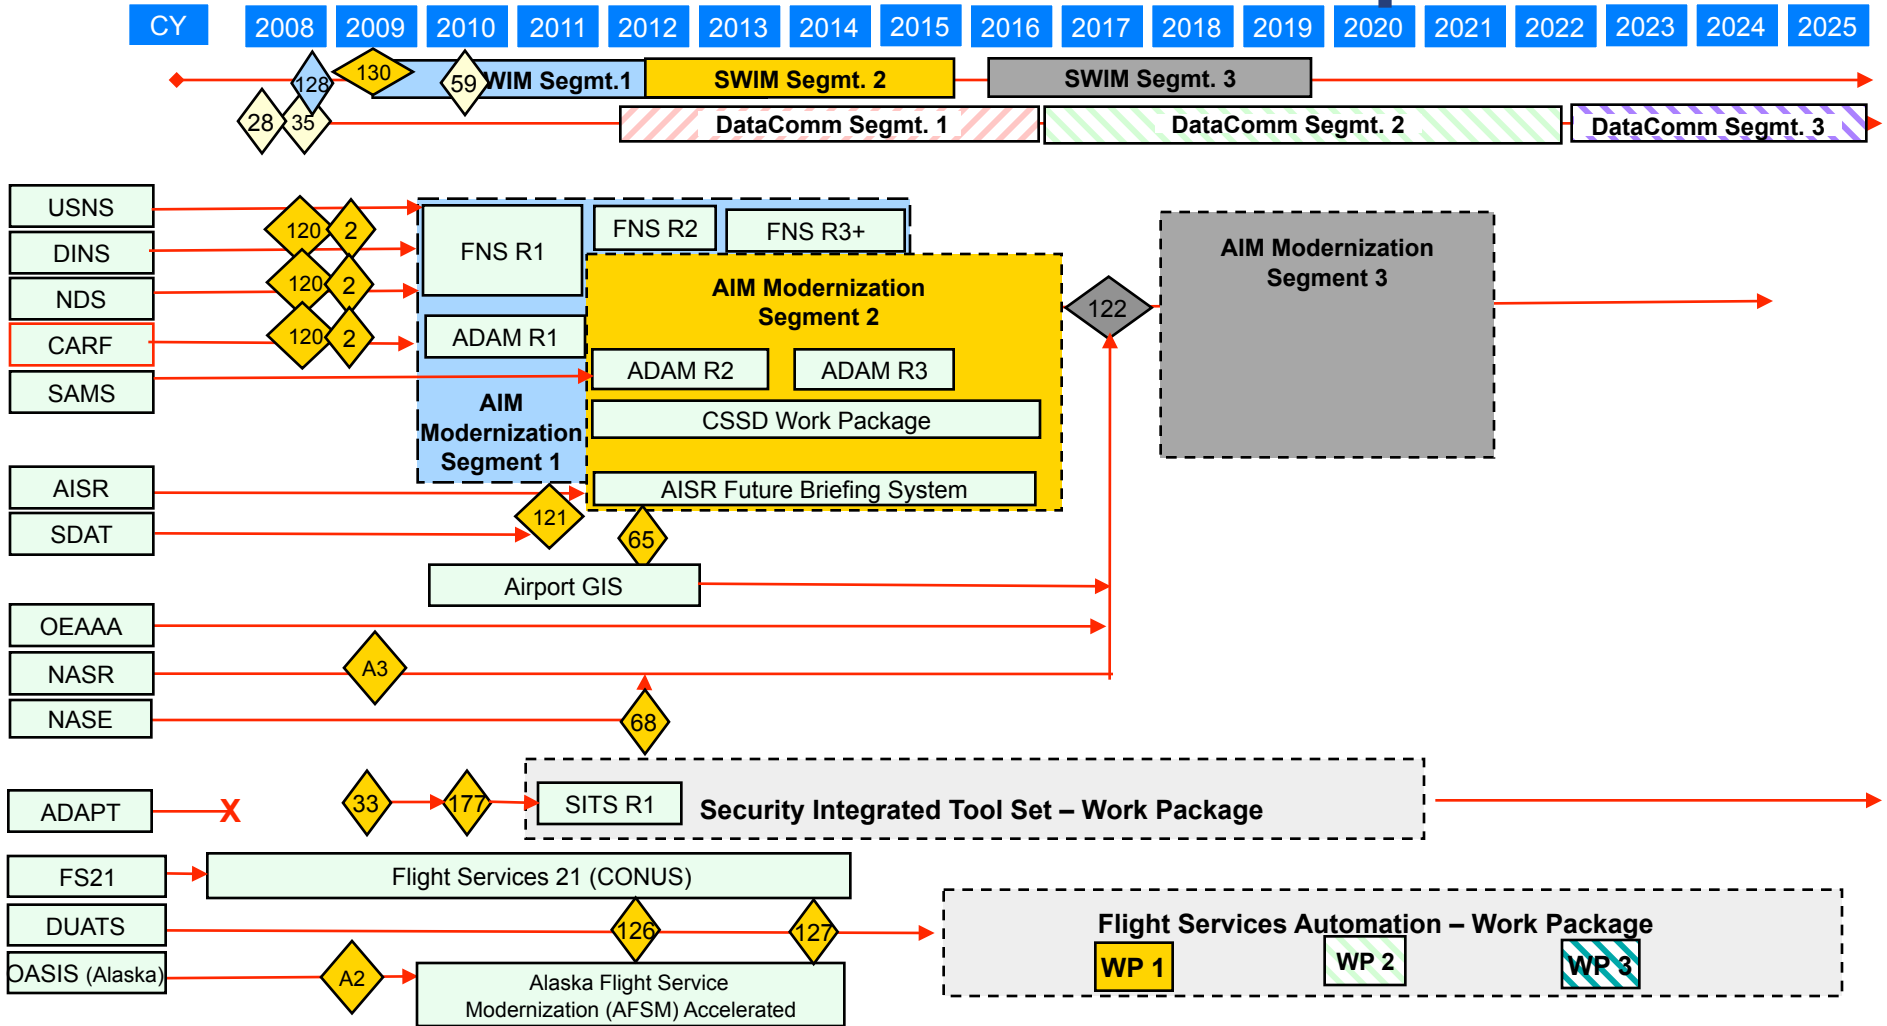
CY 2008 2009 2010 2011 2012 2013 2014 2015 2016 2017 2018 2019 2020 2021 2022 2023 2024 2025

128 130 59 SWIM Segmt.1 SWIM Segmt. 2 SWIM Segmt. 3

28 35 DataComm Segmt. 1 DataComm Segmt. 2 DataComm Segmt. 3

USNS

DINS

NDS

CARF

SAMS

120 2

120 2

120 2

FNS R1

FNS R2

FNS R3+

ADAM R1

AIM Modernization Segment 2

ADAM R2

ADAM R3

CSSD Work Package

AIM Modernization Segment 1

AISR Future Briefing System

122

AIM Modernization Segment 3

AISR

SDAT

121

65

Airport GIS

OEAAA

NASR

A3

NASE

68

ADAPT

X

33

177

SITS R1

Security Integrated Tool Set – Work Package

FS21

Flight Services 21 (CONUS)

DUATS

126

127

OASIS (Alaska)

A2

Alaska Flight Service Modernization (AFSM) Accelerated

Flight Services Automation – Work Package

WP 1

WP 2

WP 3